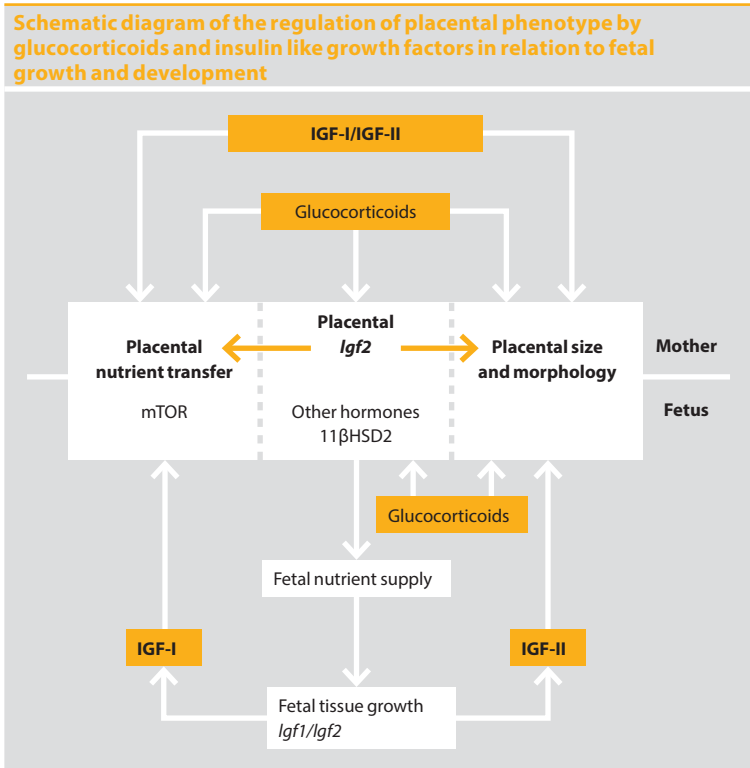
Schematic diagram of the regulation of placental phenotype by glucocorticoids and insulin like growth factors in relation to fetal growth and development

IGF-I/IGF-II

Glucocorticoids

Placental nutrient transfer

mTOR

Placental *Igf2*

Other hormones
11βHSD2

Placental size and morphology

Mother

Fetus

Glucocorticoids

Fetal nutrient supply

IGF-I

IGF-II

Fetal tissue growth
*Igf1/Igf2*